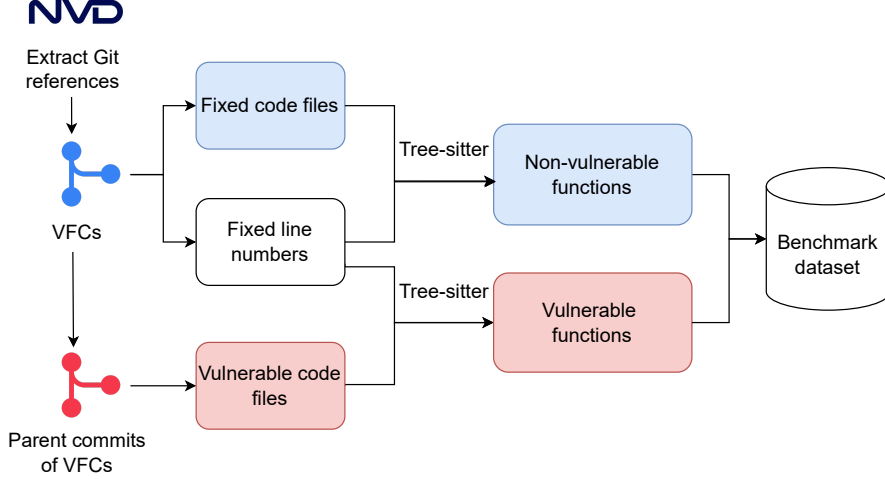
NVD

Extract Git references

VFCs

Parent commits of VFCs

Fixed code files

Fixed line numbers

Vulnerable code files

Tree-sitter

Tree-sitter

Non-vulnerable functions

Vulnerable functions

Benchmark dataset